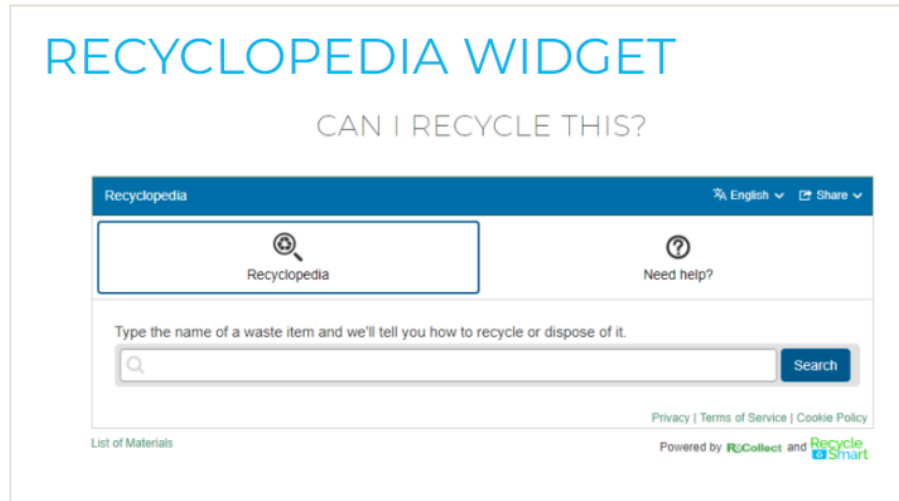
RECYCLOPEDIA WIDGET

CAN I RECYCLE THIS?

Recyclopedia

English Share

Recyclopedia

Need help?

Type the name of a waste item and we'll tell you how to recycle or dispose of it.

Search

Privacy | Terms of Service | Cookie Policy

List of Materials

Powered by ReCollect and Recycle Smart